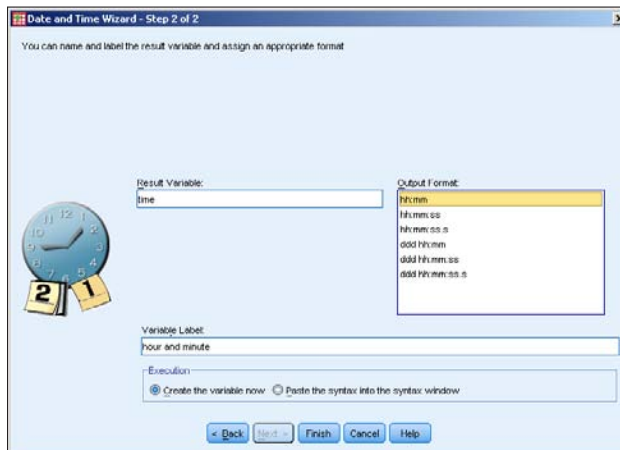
Date and Time Wizard - Step 2 of 2

You can name and label the result variable and assign an appropriate format

Result Variable:
time

Output Format:
hh:mm
hh:mm:ss
hh:mm:ss.s
ddd hh:mm
ddd hh:mm:ss
ddd hh:mm:ss.s

12 1 2 3 4 5 6 7 8 9 10 11

2 1

Variable Label:
hour and minute

Execution
Create the variable now
Paste the syntax into the syntax window

< Back
Next >
Finish
Cancel
Help